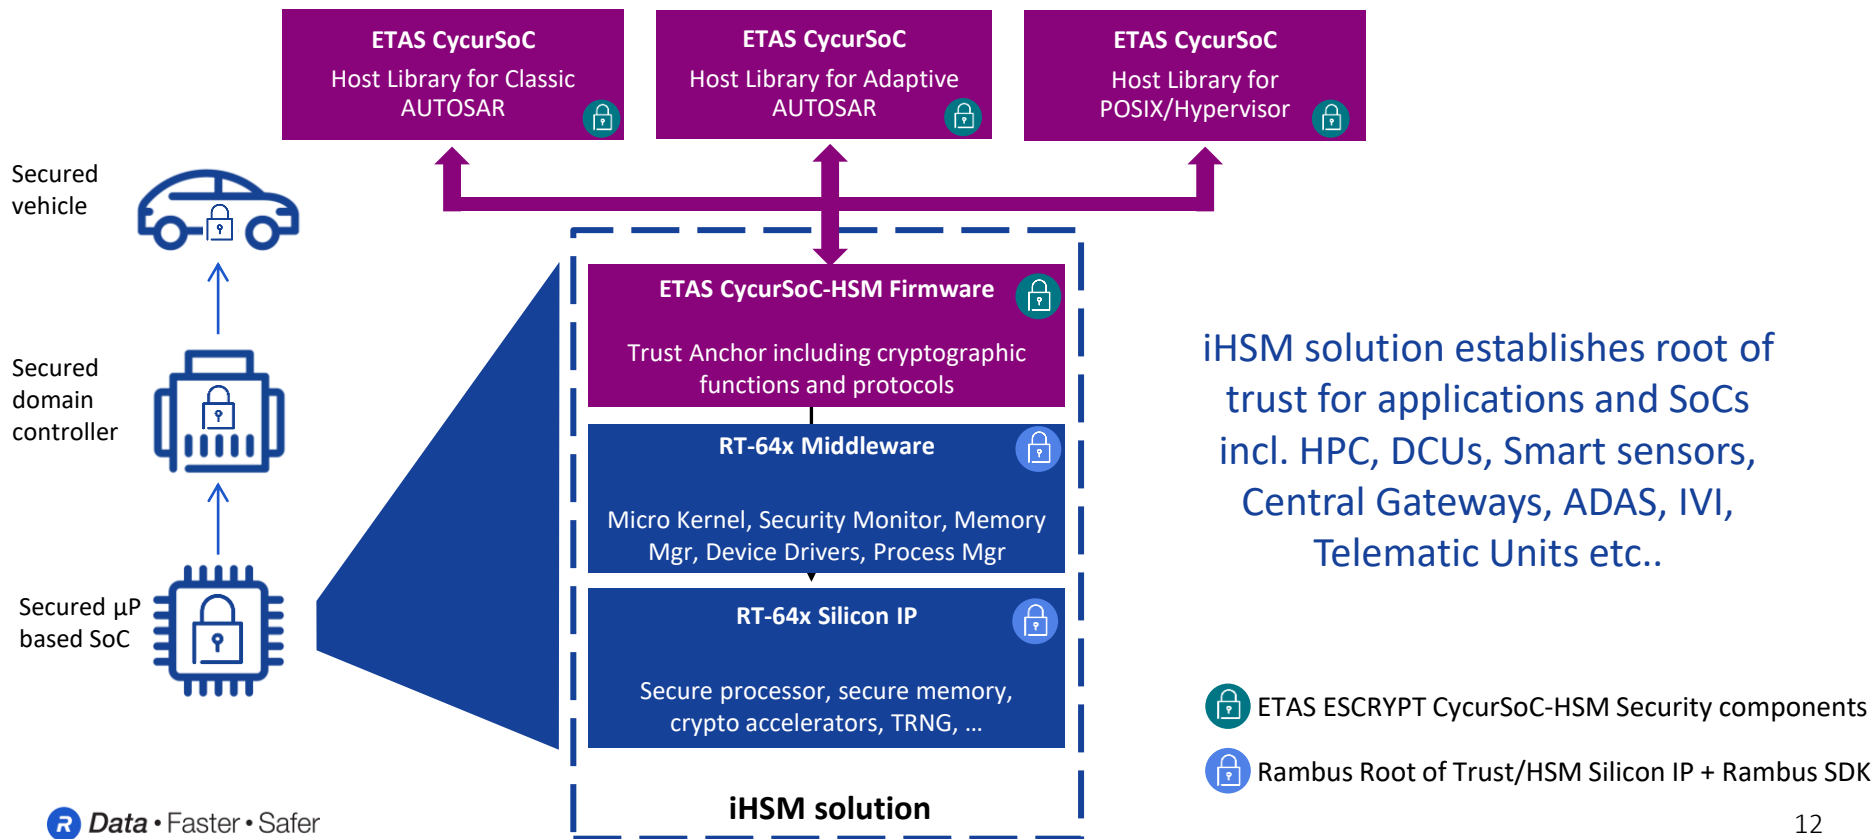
ETAS CycurSoC
Host Library for Classic AUTOSAR

ETAS CycurSoC
Host Library for Adaptive AUTOSAR

ETAS CycurSoC
Host Library for POSIX/Hypervisor

Secured vehicle

Secured domain controller

Secured µP based SoC

ETAS CycurSoC-HSM Firmware

Trust Anchor including cryptographic functions and protocols

RT-64x Middleware

Micro Kernel, Security Monitor, Memory Mgr, Device Drivers, Process Mgr

RT-64x Silicon IP

Secure processor, secure memory, crypto accelerators, TRNG, …

iHSM solution

iHSM solution establishes root of trust for applications and SoCs incl. HPC, DCUs, Smart sensors, Central Gateways, ADAS, IVI, Telematic Units etc..

ETAS ESCRYPT CycurSoC-HSM Security components

Rambus Root of Trust/HSM Silicon IP + Rambus SDK

Data • Faster • Safer

12